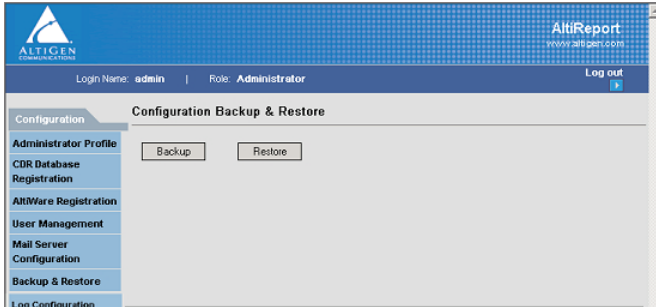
ALTIGEN COMMUNICATIONS

AltiReport
www.altigen.com

Login Name: admin | Role: Administrator

Log out

Configuration

Administrator Profile

CDR Database Registration

AltiWare Registration

User Management

Mail Server Configuration

Backup & Restore

Log Configuration

Configuration Backup & Restore

Backup

Restore